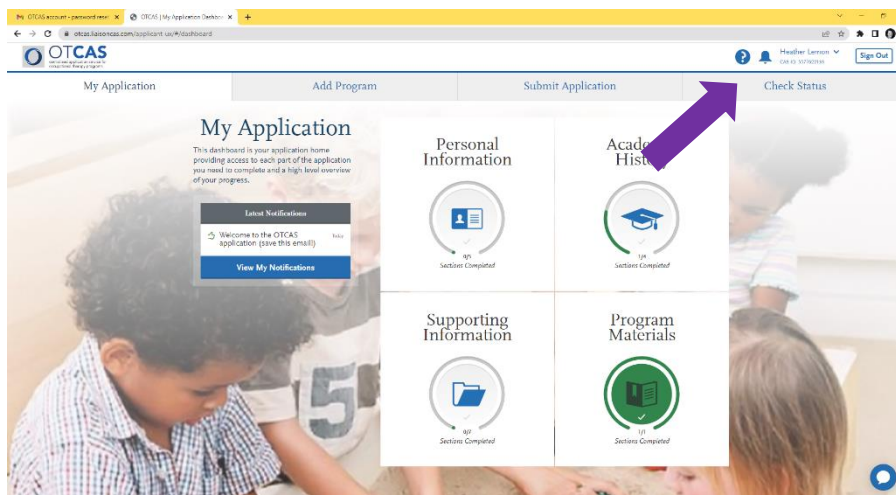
OTCAS account - password reset × OTCAS | My Application Dashboard × +

otcas.liaisoncas.com/applicant-ux/#/dashboard

OTCAS

Heather Lemon
CAS ID: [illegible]

Sign Out

My Application | Add Program | Submit Application | Check Status

My Application

This dashboard is your application home providing access to each part of the application you need to complete and a high level overview of your progress.

Latest Notifications

Welcome to the OTCAS application (save this email) Today

View My Notifications

Personal Information

0/1
Sections Completed

Acade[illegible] Hist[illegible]

1/4
Sections Completed

Supporting Information

0/2
Sections Completed

Program Materials

1/1
Sections Completed